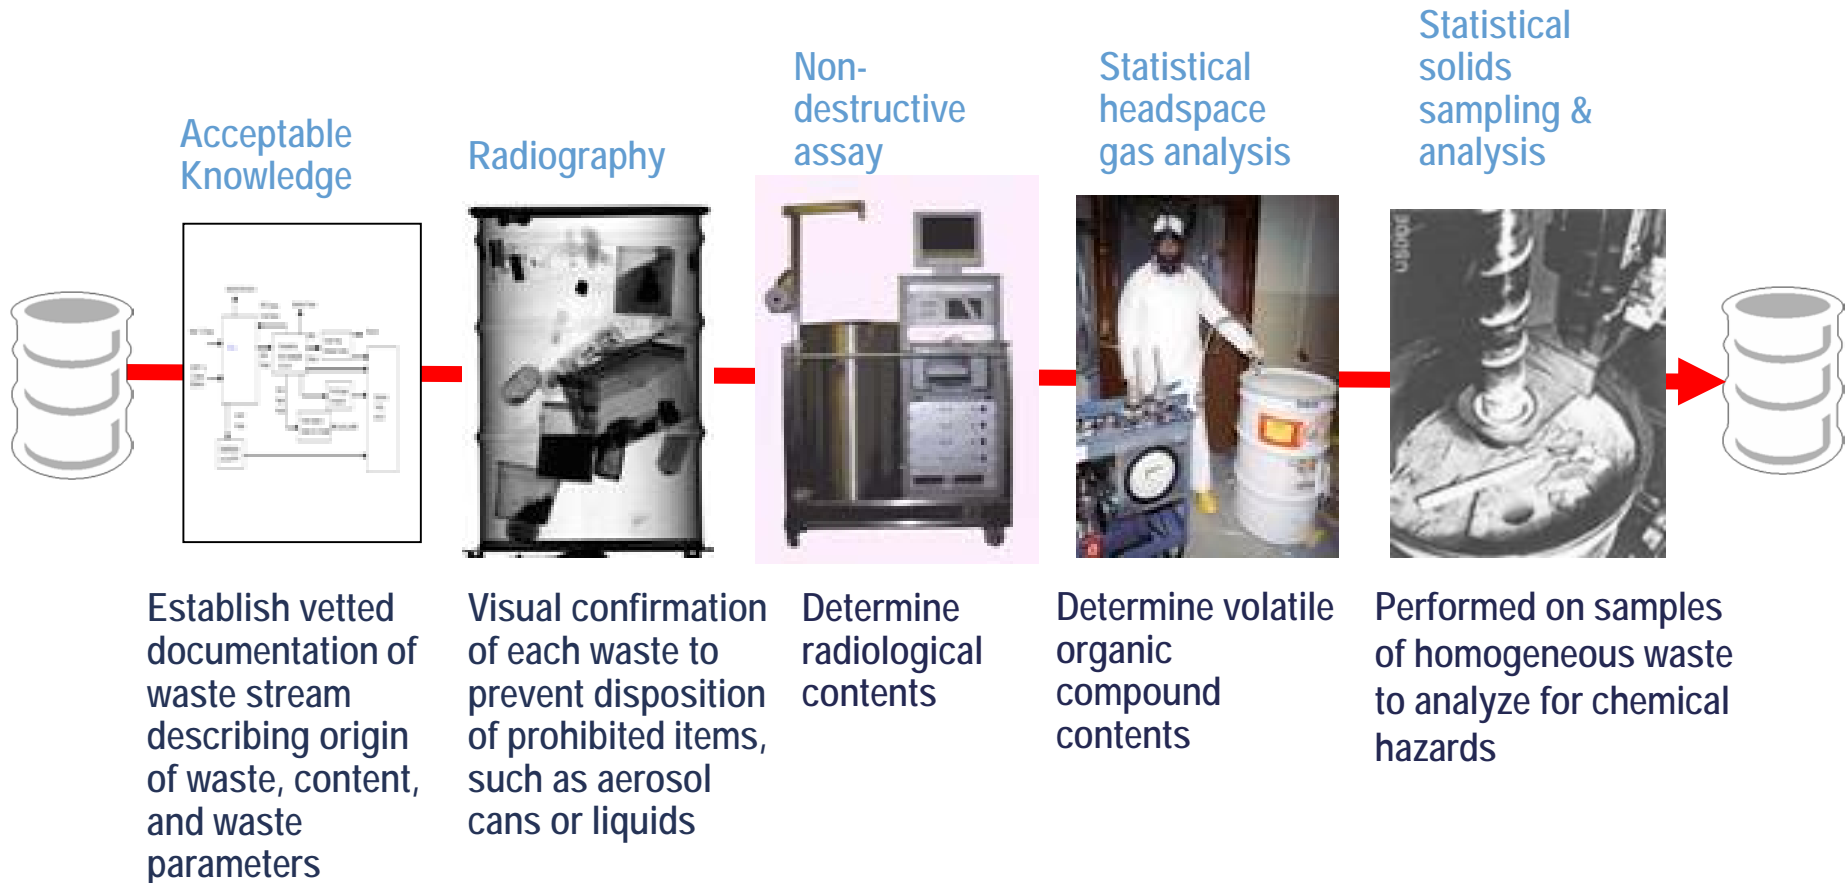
Acceptable Knowledge

Radiography

Non-destructive assay

Statistical headspace gas analysis

Statistical solids sampling & analysis

Establish vetted documentation of waste stream describing origin of waste, content, and waste parameters

Visual confirmation of each waste to prevent disposition of prohibited items, such as aerosol cans or liquids

Determine radiological contents

Determine volatile organic compound contents

Performed on samples of homogeneous waste to analyze for chemical hazards